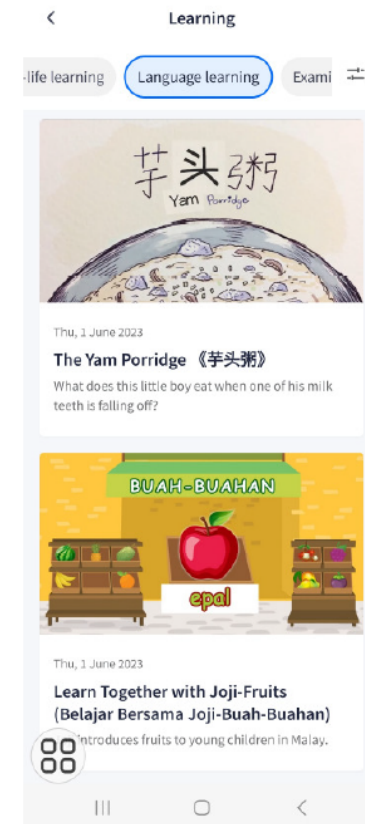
Learning

-life learning

Language learning

Exami

芋头粥
Yam Porridge

Thu, 1 June 2023

The Yam Porridge《芋头粥》

What does this little boy eat when one of his milk teeth is falling off?

BUAH-BUAHAN

epal

Thu, 1 June 2023

Learn Together with Joji-Fruits (Belajar Bersama Joji-Buah-Buahan)

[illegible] introduces fruits to young children in Malay.